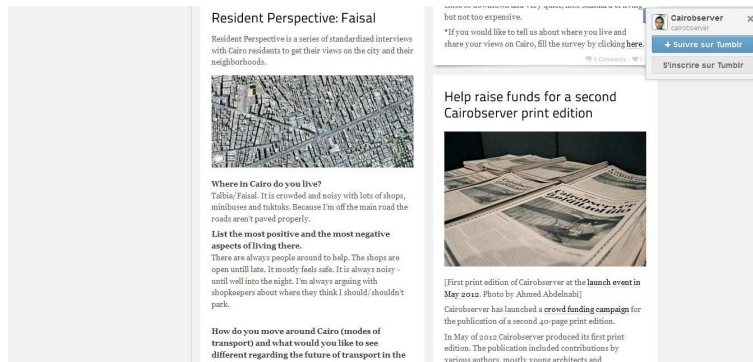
Resident Perspective: Faisal

Resident Perspective is a series of standardized interviews with Cairo residents to get their views on the city and their neighborhoods.

Where in Cairo do you live?
Talbia/Faisal. It is crowded and noisy with lots of shops, minibuses and tuktuks. Because I'm off the main road the roads aren't paved properly.

List the most positive and the most negative aspects of living there.
There are always people around to help. The shops are open untill late. It mostly feels safe. It is always noisy - until well into the night. I'm always arguing with shopkeepers about where they think I should/shouldn't park.

How do you move around Cairo (modes of transport) and what would you like to see different regarding the future of transport in the

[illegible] but not too expensive.

*If you would like to tell us about where you live and share your views on Cairo, fill the survey by clicking here.

0 Comments

Help raise funds for a second Cairobserver print edition

[First print edition of Cairobserver at the launch event in May 2012. Photo by Ahmed Abdelnabi]

Cairobserver has launched a crowd funding campaign for the publication of a second 40-page print edition.

In May of 2012 Cairobserver produced its first print edition. The publication included contributions by various authors, mostly young architects and

Cairobserver
cairobserver
+ Suivre sur Tumblr
S'inscrire sur Tumblr